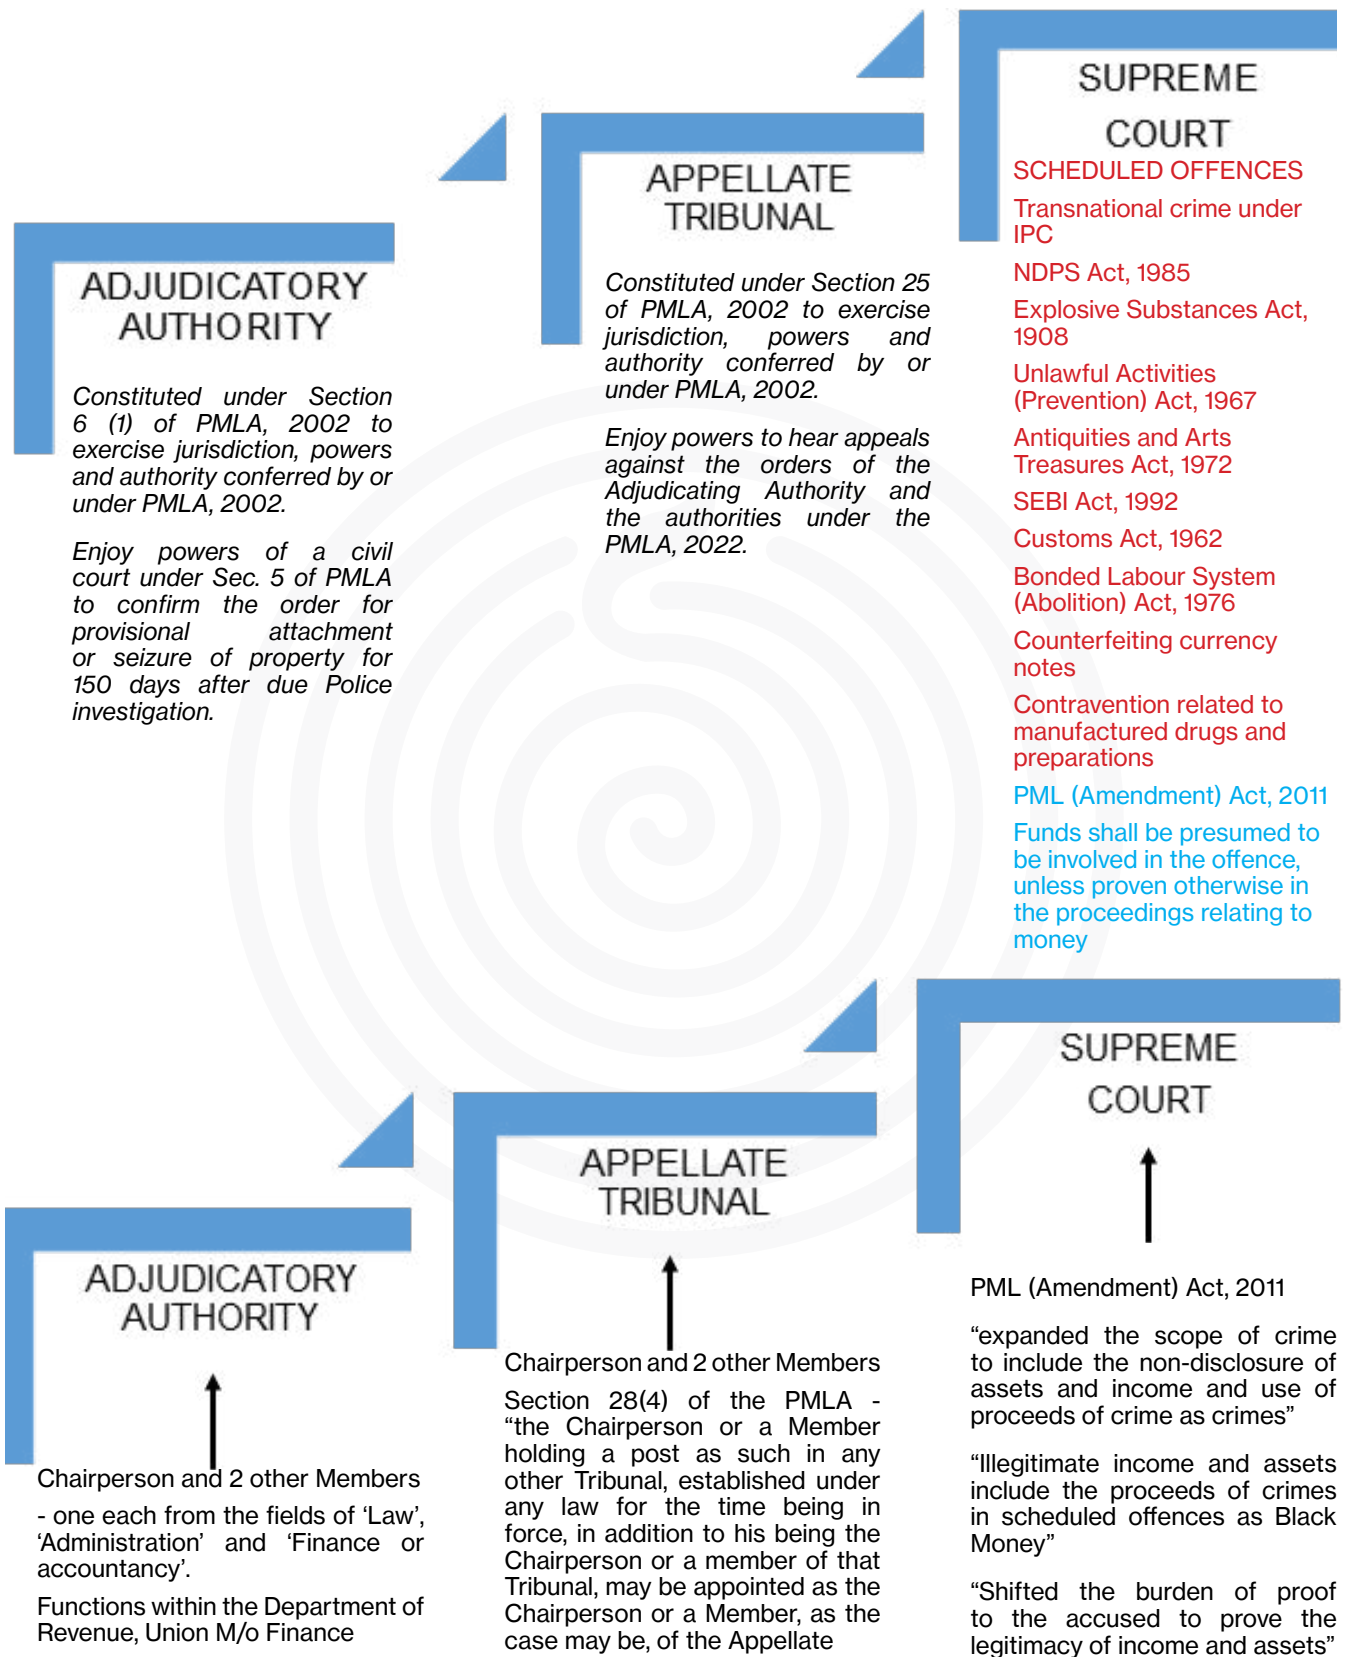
ADJUDICATORY AUTHORITY

Constituted under Section 6 (1) of PMLA, 2002 to exercise jurisdiction, powers and authority conferred by or under PMLA, 2002.

Enjoy powers of a civil court under Sec. 5 of PMLA to confirm the order for provisional attachment or seizure of property for 150 days after due Police investigation.

APPELLATE TRIBUNAL

Constituted under Section 25 of PMLA, 2002 to exercise jurisdiction, powers and authority conferred by or under PMLA, 2002.

Enjoy powers to hear appeals against the orders of the Adjudicating Authority and the authorities under the PMLA, 2022.

SUPREME COURT

SCHEDULED OFFENCES

Transnational crime under IPC

NDPS Act, 1985

Explosive Substances Act, 1908

Unlawful Activities (Prevention) Act, 1967

Antiquities and Arts Treasures Act, 1972

SEBI Act, 1992

Customs Act, 1962

Bonded Labour System (Abolition) Act, 1976

Counterfeiting currency notes

Contravention related to manufactured drugs and preparations

PML (Amendment) Act, 2011

Funds shall be presumed to be involved in the offence, unless proven otherwise in the proceedings relating to money

ADJUDICATORY AUTHORITY

Chairperson and 2 other Members

- one each from the fields of 'Law', 'Administration' and 'Finance or accountancy'.

Functions within the Department of Revenue, Union M/o Finance

APPELLATE TRIBUNAL

Chairperson and 2 other Members

Section 28(4) of the PMLA - "the Chairperson or a Member holding a post as such in any other Tribunal, established under any law for the time being in force, in addition to his being the Chairperson or a member of that Tribunal, may be appointed as the Chairperson or a Member, as the case may be, of the Appellate

SUPREME COURT

PML (Amendment) Act, 2011

"expanded the scope of crime to include the non-disclosure of assets and income and use of proceeds of crime as crimes"

"Illegitimate income and assets include the proceeds of crimes in scheduled offences as Black Money"

"Shifted the burden of proof to the accused to prove the legitimacy of income and assets"